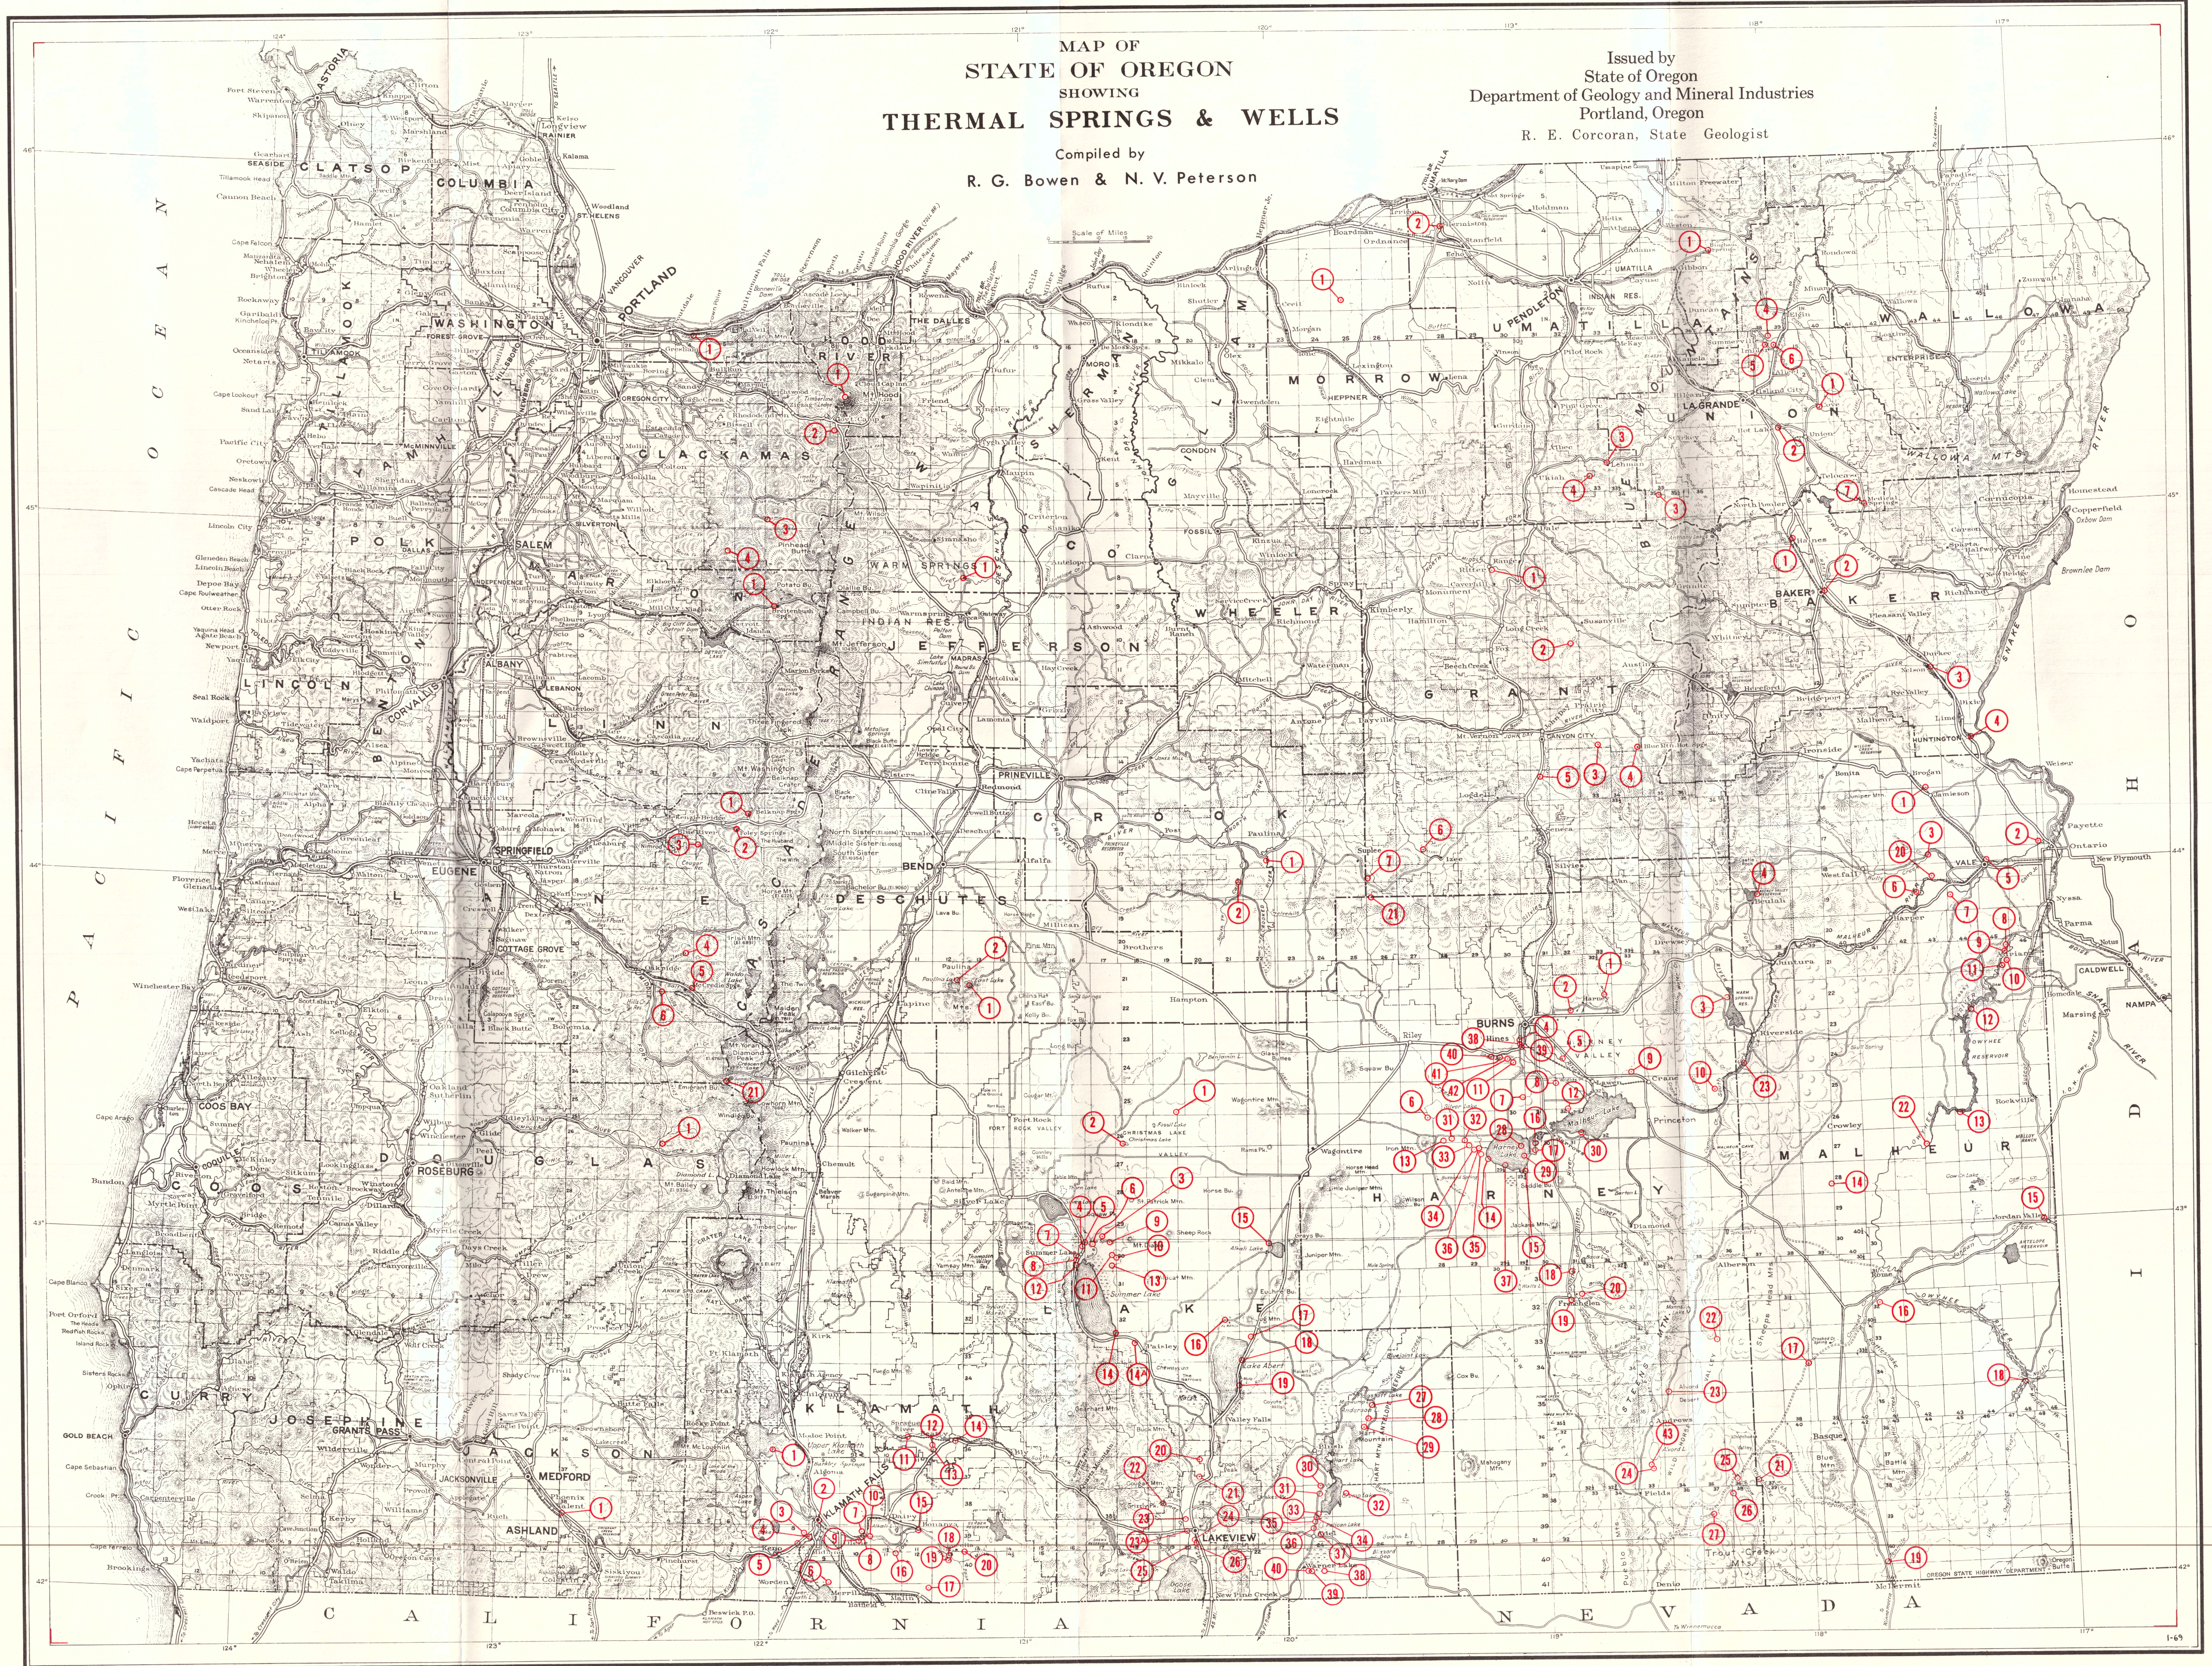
MAP OF
STATE OF OREGON
SHOWING
THERMAL SPRINGS & WELLS

Compiled by
R. G. Bowen & N. V. Peterson

Issued by
State of Oregon
Department of Geology and Mineral Industries
Portland, Oregon
R. E. Corcoran, State Geologist

PACIFIC OCEAN

CALIFORNIA

NEVADA

IDAHO

CLATSOP
COLUMBIA
TILLAMOOK
WASHINGTON
PORTLAND
HOOD RIVER
THE DALLES
CLACKAMAS
YAMHILL
POLK
SALEM
MARION
LINCOLN
BENTON
LINN
CORVALLIS
ALBANY
EUGENE
SPRINGFIELD
LANE
COTTAGE GROVE
COOS BAY
COOS
DOUGLAS
ROSEBURG
CURRY
JOSEPHINE
GRANTS PASS
JACKSON
MEDFORD
ASHLAND
KLAMATH
KLAMATH FALLS
LAKE
LAKEVIEW
DESCHUTES
BEND
JEFFERSON
CROOK
PRINEVILLE
WASCO
SHERMAN
GILLIAM
MORROW
HEPPNER
CONDON
WHEELER
GRANT
HARNEY
BURNS
MALHEUR
VALE
ONTARIO
BAKER
UNION
LA GRANDE
WALLOWA
UMATILLA
PENDLETON
HUNTINGTON
CASCADE RANGE
WARM SPRINGS
INDIAN RES.
CALDWELL
NAMPA
WALLOWA MTS.
SNAKE RIVER